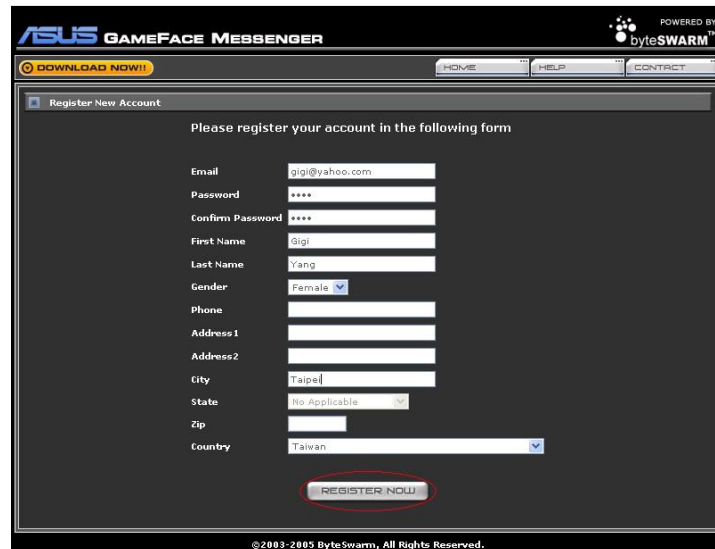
ASUS GAMEFACE MESSENGER

POWERED BY byteSWARM™

DOWNLOAD NOW!!

HOME

HELP

CONTACT

Register New Account

Please register your account in the following form

| | |
|---|---|
| Email | gigi@yahoo.com |
| Password | •••• |
| Confirm Password | •••• |
| First Name | Gigi |
| Last Name | Yang |
| Gender | Female |
| Phone | |
| Address1 | |
| Address2 | |
| City | Taipei |
| State | No Applicable |
| Zip | |
| Country | Taiwan |

REGISTER NOW

©2003-2005 ByteSwarm, All Rights Reserved.